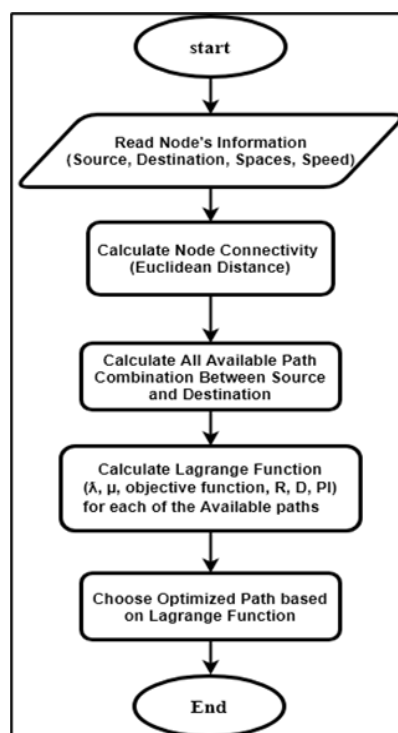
start

Read Node's Information
(Source, Destination, Spaces, Speed)

Calculate Node Connectivity
(Euclidean Distance)

Calculate All Available Path Combination Between Source and Destination

Calculate Lagrange Function
(λ, μ, objective function, R, D, PI)
for each of the Available paths

Choose Optimized Path based on Lagrange Function

End